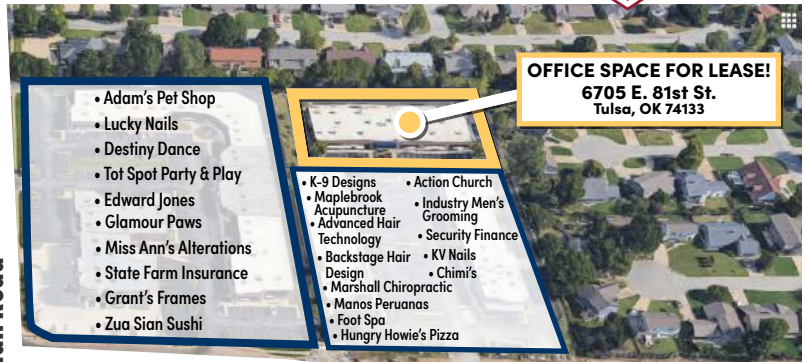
OFFICE SPACE FOR LEASE!
6705 E. 81st St.
Tulsa, OK 74133

• Adam's Pet Shop
• Lucky Nails
• Destiny Dance
• Tot Spot Party & Play
• Edward Jones
• Glamour Paws
• Miss Ann's Alterations
• State Farm Insurance
• Grant's Frames
• Zua Sian Sushi

• K-9 Designs
• Maplebrook Acupuncture
• Advanced Hair Technology
• Backstage Hair Design
• Marshall Chiropractic
• Manos Peruanas
• Foot Spa
• Hungry Howie's Pizza

• Action Church
• Industry Men's Grooming
• Security Finance
• KV Nails
• Chimi's